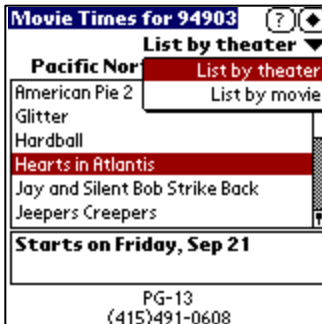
Movie Times for 94903
?
List by theater
Pacific Nort
List by theater
List by movie
American Pie 2
Glitter
Hardball
Hearts in Atlantis
Jay and Silent Bob Strike Back
Jeepers Creepers
Starts on Friday, Sep 21
PG-13
(415)491-0608